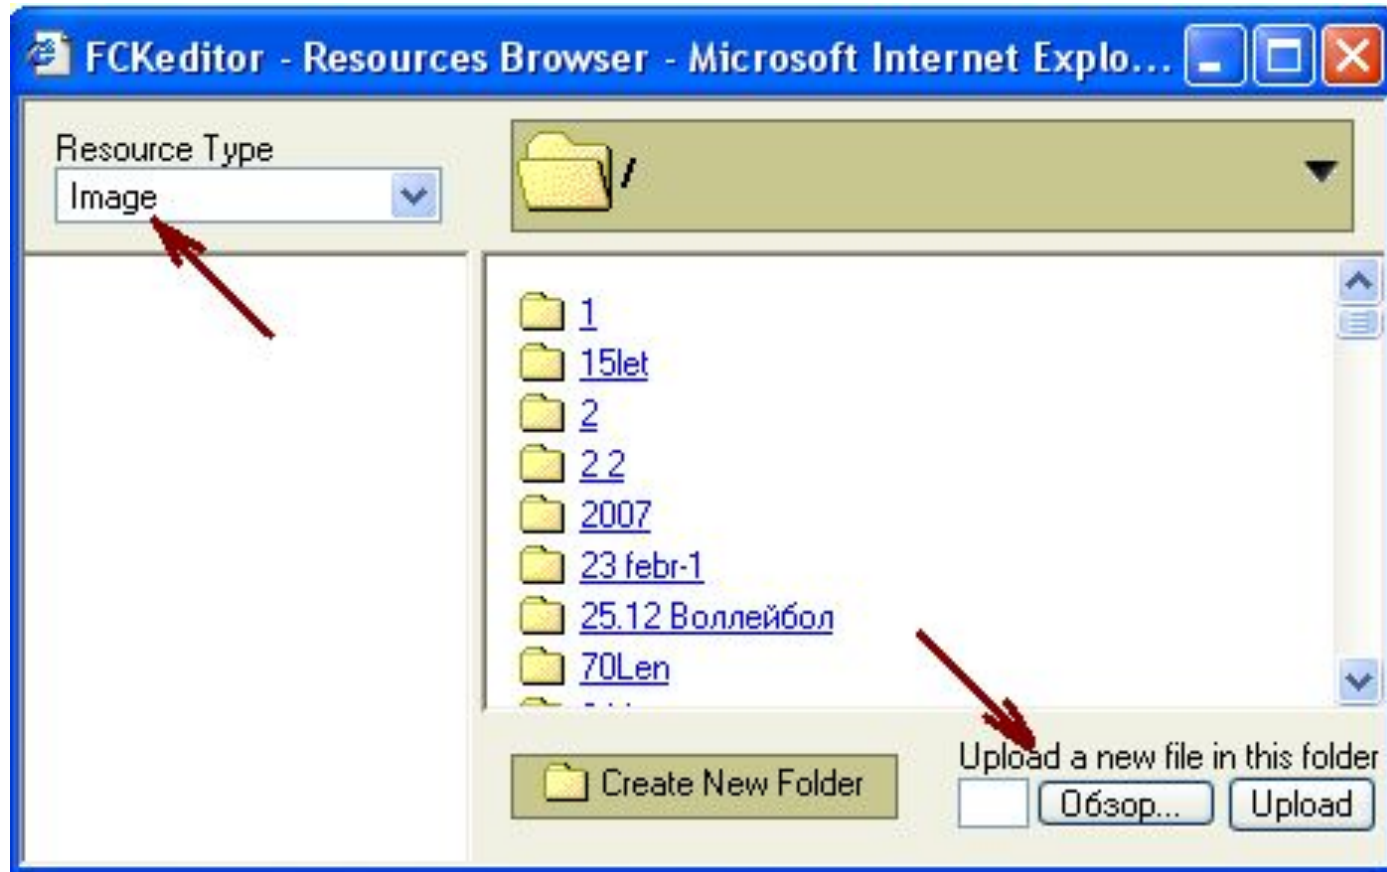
FCKeditor - Resources Browser - Microsoft Internet Explo...

Resource Type
Image

/

1
15let
2
2 2
2007
23 febr-1
25.12 Воллейбол
70Len

Create New Folder

Upload a new file in this folder
Обзор...
Upload